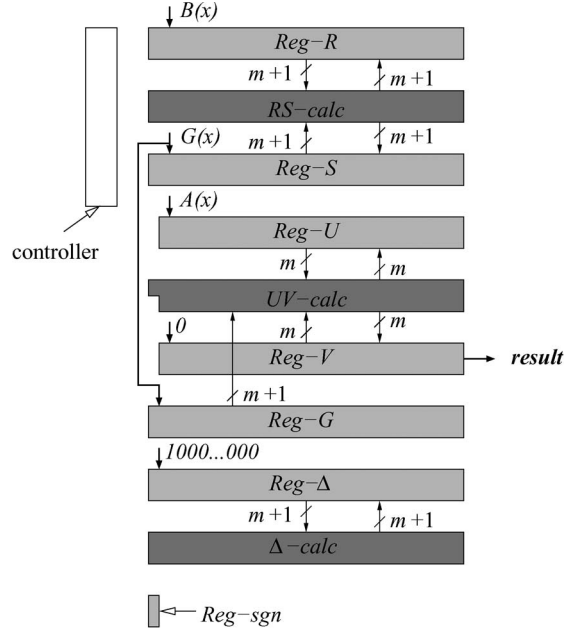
$B(x)$
$Reg-R$
$m+1$
$m+1$
$RS-calc$
$G(x)$
$m+1$
$m+1$
$Reg-S$
$A(x)$
$Reg-U$
controller
$m$
$m$
$UV-calc$
$0$
$m$
$m$
$Reg-V$
result
$m+1$
$Reg-G$
$1000...000$
$Reg-\Delta$
$m+1$
$m+1$
$\Delta-calc$
$Reg-sgn$